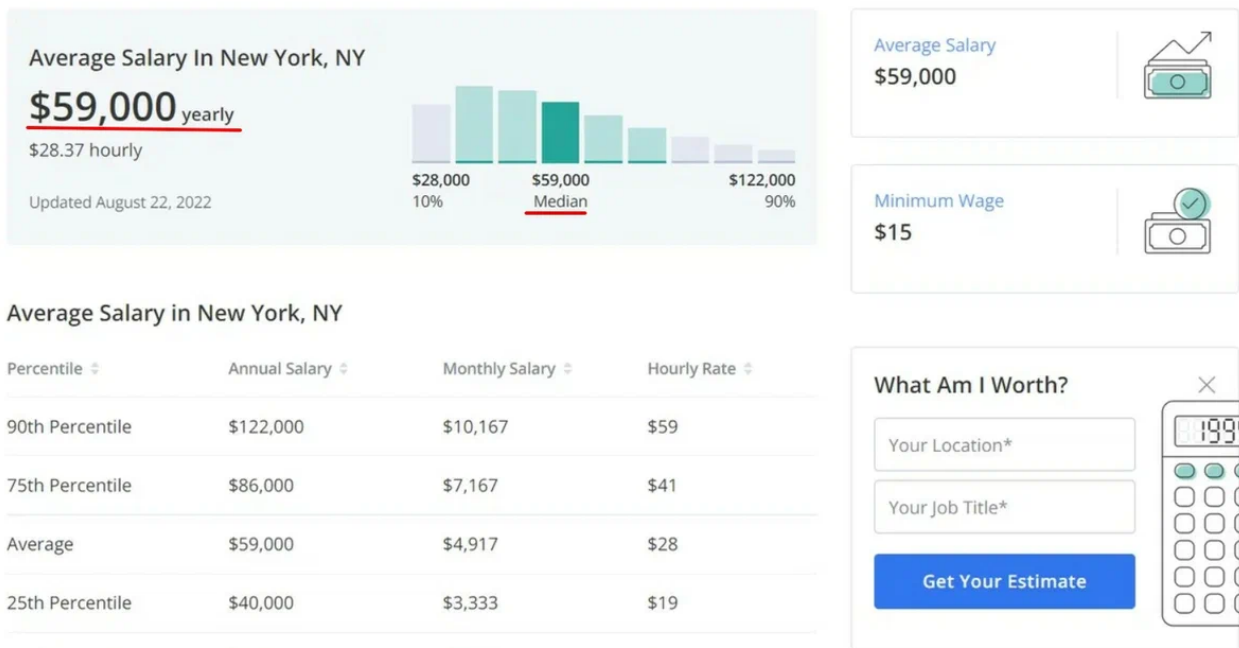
Average Salary In New York, NY

$59,000 yearly

$28.37 hourly

Updated August 22, 2022

$28,000
10%

$59,000
Median

$122,000
90%

Average Salary
$59,000

Minimum Wage
$15

Average Salary in New York, NY

| Percentile | Annual Salary | Monthly Salary | Hourly Rate |
|---|---|---|---|
| 90th Percentile | $122,000 | $10,167 | $59 |
| 75th Percentile | $86,000 | $7,167 | $41 |
| Average | $59,000 | $4,917 | $28 |
| 25th Percentile | $40,000 | $3,333 | $19 |

What Am I Worth?

Your Location*

Your Job Title*

Get Your Estimate

199